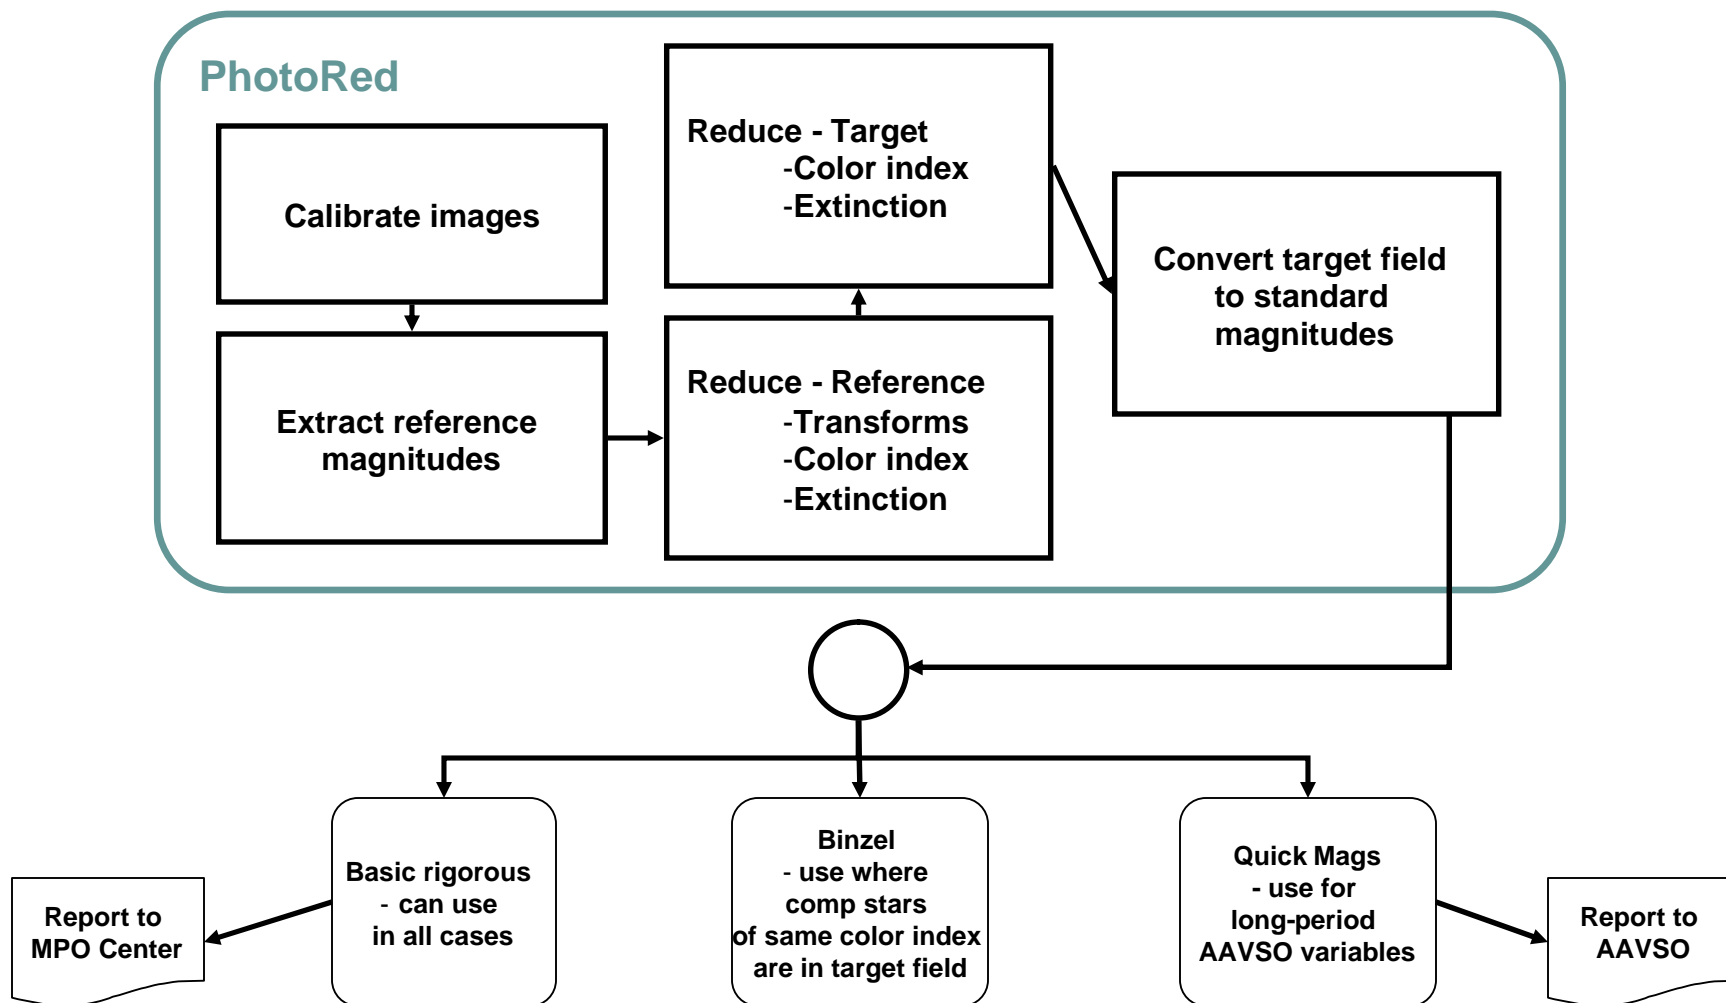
PhotoRed

Calibrate images

Extract reference magnitudes

Reduce - Target
-Color index
-Extinction

Reduce - Reference
-Transforms
-Color index
-Extinction

Convert target field to standard magnitudes

Report to MPO Center

Basic rigorous
- can use
in all cases

Binzel
- use where
comp stars
of same color index
are in target field

Quick Mags
- use for
long-period
AAVSO variables

Report to AAVSO